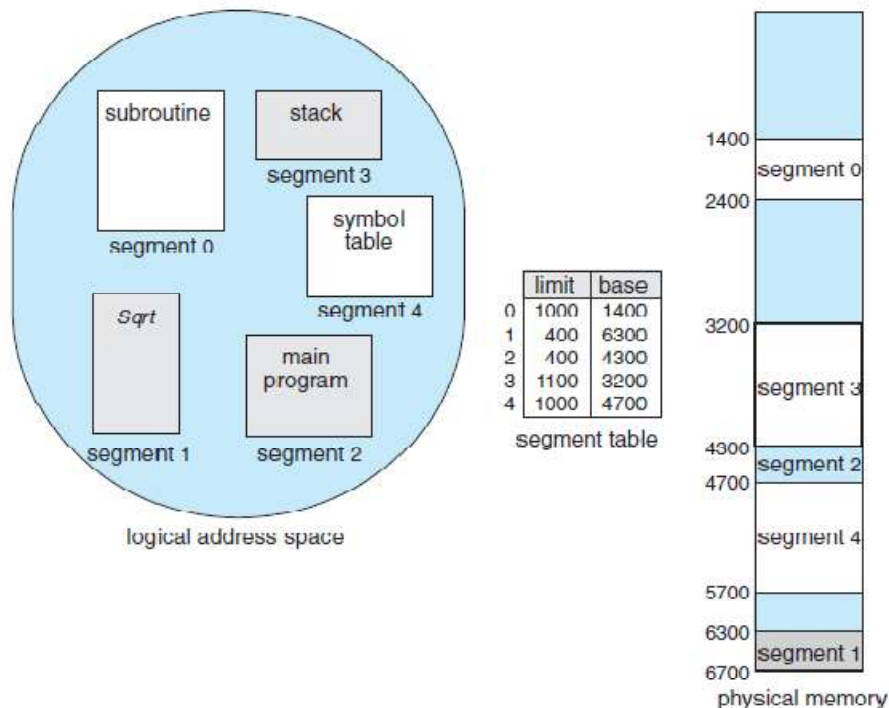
subroutine

stack

segment 3

symbol table

segment 0

Sqrt

segment 4

main program

segment 1

segment 2

logical address space

| | limit | base |
|---|---|---|
| 0 | 1000 | 1400 |
| 1 | 400 | 6300 |
| 2 | 400 | 4300 |
| 3 | 1100 | 3200 |
| 4 | 1000 | 4700 |

segment table

1400
segment 0
2400
3200
segment 3
4300
segment 2
4700
segment 4
5700
6300
segment 1
6700

physical memory